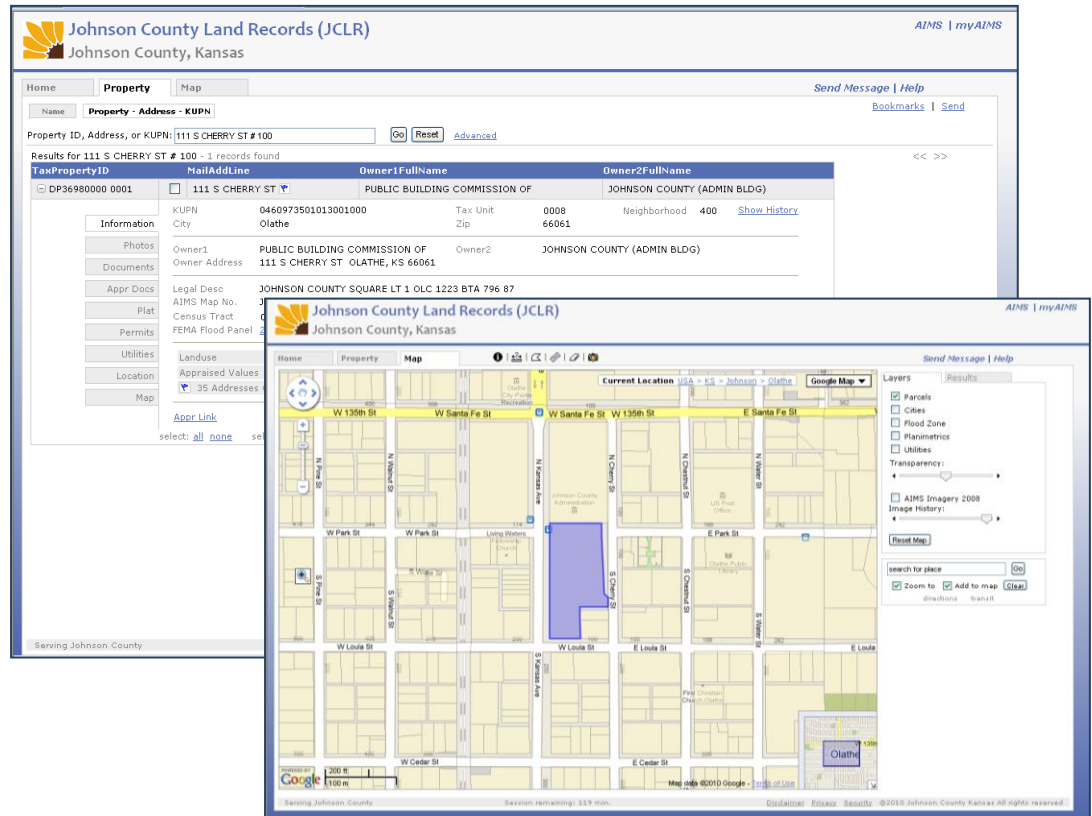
Johnson County Land Records (JCLR)
Johnson County, Kansas

AIMS | myAIMS

Home | Property | Map

Send Message | Help

Name | Property - Address - KUPN

Bookmarks | Send

Property ID, Address, or KUPN: 111 S CHERRY ST # 100 Go Reset Advanced

Results for 111 S CHERRY ST # 100 - 1 records found

<< >>

| TaxPropertyID | MailAddLine | Owner1FullName | Owner2FullName |
|---|---|---|---|
| DP36980000 0001 | 111 S CHERRY ST | PUBLIC BUILDING COMMISSION OF | JOHNSON COUNTY (ADMIN BLDG) |

Information
Photos
Documents
Appr Docs
Plat
Permits
Utilities
Location
Map

KUPN 0460973501013001000 Tax Unit 0008 Neighborhood 400 Show History
City Olathe Zip 66061

Owner1 PUBLIC BUILDING COMMISSION OF Owner2 JOHNSON COUNTY (ADMIN BLDG)
Owner Address 111 S CHERRY ST OLATHE, KS 66061

Legal Desc JOHNSON COUNTY SQUARE LT 1 OLC 1223 BTA 796 87
AIMS Map No. J
Census Tract
FEMA Flood Panel 2

Landuse
Appraised Values
35 Addresses

Appr Link

select: all none sel

Serving Johnson County

Johnson County Land Records (JCLR)
Johnson County, Kansas

AIMS | myAIMS

Home | Property | Map

Send Message | Help

Current Location USA > KS > Johnson > Olathe
Google Map

W 135th St
W Santa Fe St
W Santa Fe St W 135th St
E Santa Fe St
Olathe City Park Recreation
N Pine St
N Walnut St
N Kansas Ave
N Cherry St
N Chestnut St
N Water St
Johnson County Administration
US Post Office
W Park St
W Park St
Living Waters Fellowship Church
E Park St
Olathe Public Library
S Pine St
S Walnut St
W Wabash
S Kansas Ave
S Cherry St
S Chestnut St
S Water St
W Loula St
W Loula St
E Loula St
E Loula
First Christian Church Olathe
W Cedar St
E Cedar St
Olathe
200 ft
100 m
POWERED BY Google
Map data ©2010 Google - Terms of Use

Layers | Results
Parcels
Cities
Flood Zone
Planimetrics
Utilities
Transparency:
AIMS Imagery 2008
Image History:
Reset Map

search for place Go
Zoom to Add to map Clear
directions transit

Serving Johnson County
Session remaining: 119 min.
Disclaimer Privacy Security ©2010 Johnson County Kansas All rights reserved.